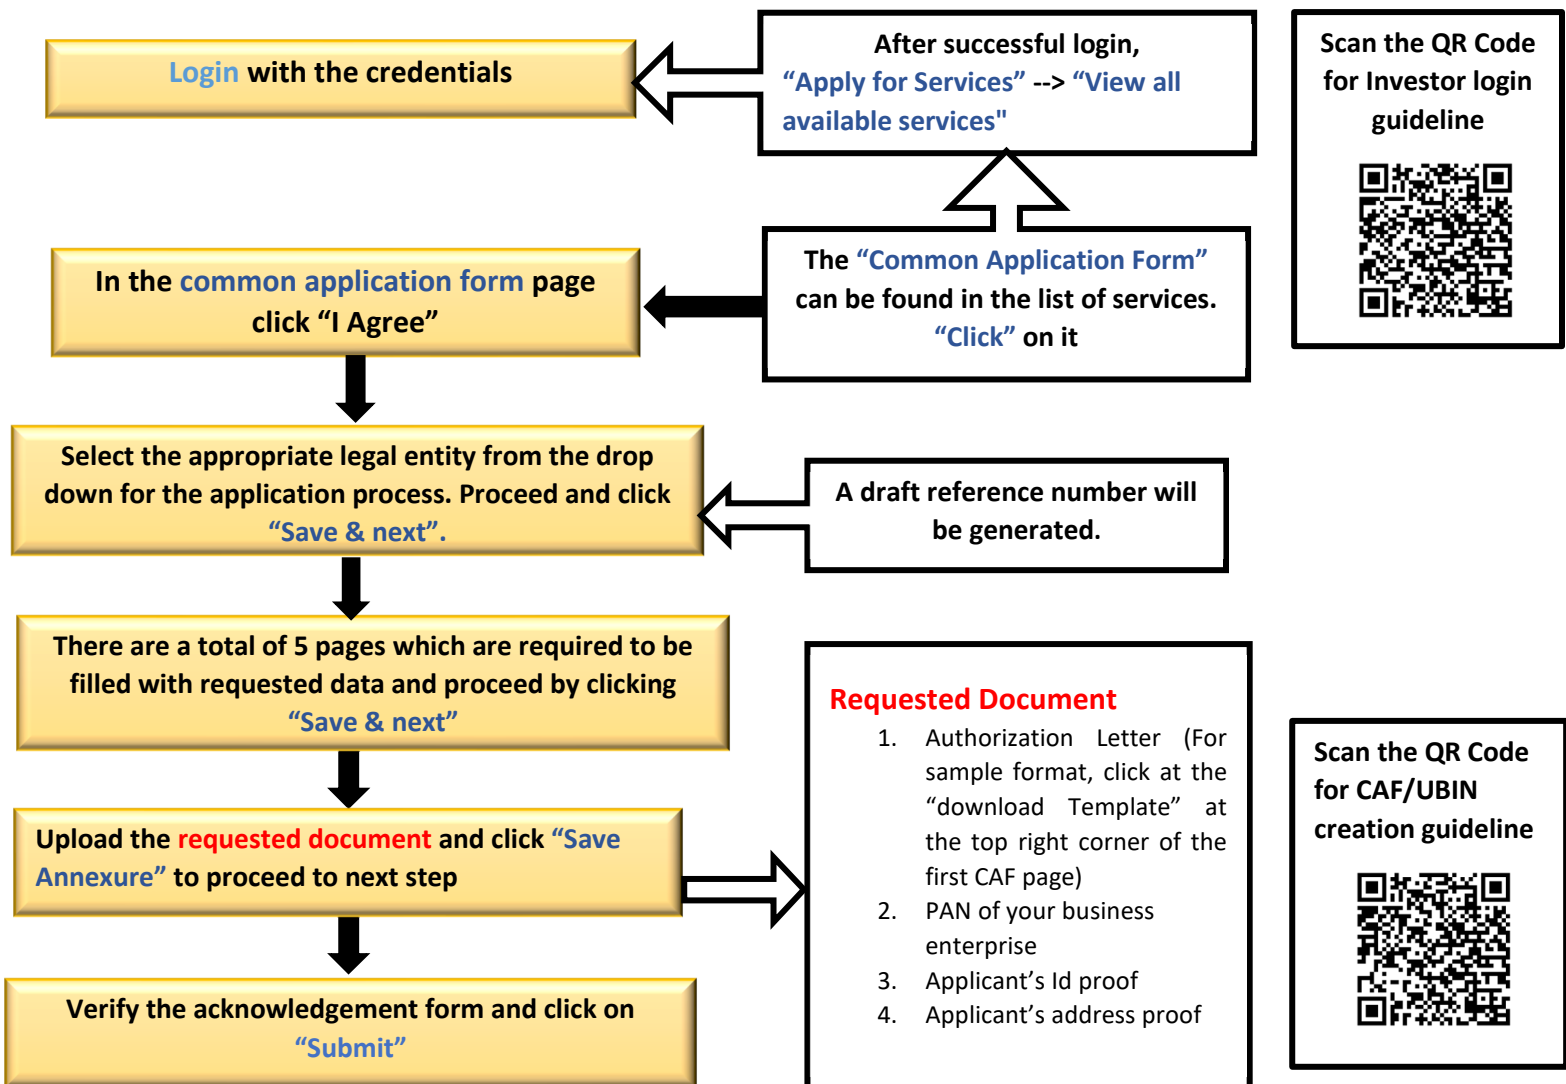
Login with the credentials

After successful login, “Apply for Services” --> “View all available services"

Scan the QR Code for Investor login guideline

The “Common Application Form” can be found in the list of services. “Click” on it

In the common application form page click “I Agree”

Select the appropriate legal entity from the drop down for the application process. Proceed and click “Save & next”.

A draft reference number will be generated.

There are a total of 5 pages which are required to be filled with requested data and proceed by clicking “Save & next”

Requested Document

1. Authorization Letter (For sample format, click at the “download Template” at the top right corner of the first CAF page)
2. PAN of your business enterprise
3. Applicant’s Id proof
4. Applicant’s address proof

Scan the QR Code for CAF/UBIN creation guideline

Upload the requested document and click “Save Annexure” to proceed to next step

Verify the acknowledgement form and click on “Submit”